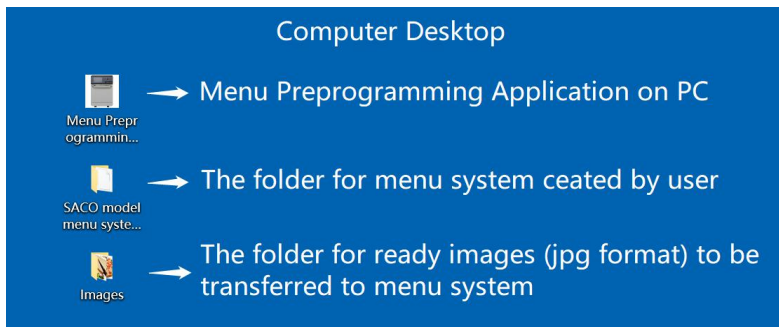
Computer Desktop

Menu Prepr ogrammin...

Menu Preprogramming Application on PC

SACO model menu syste...

The folder for menu system ceated by user

Images

The folder for ready images (jpg format) to be transferred to menu system